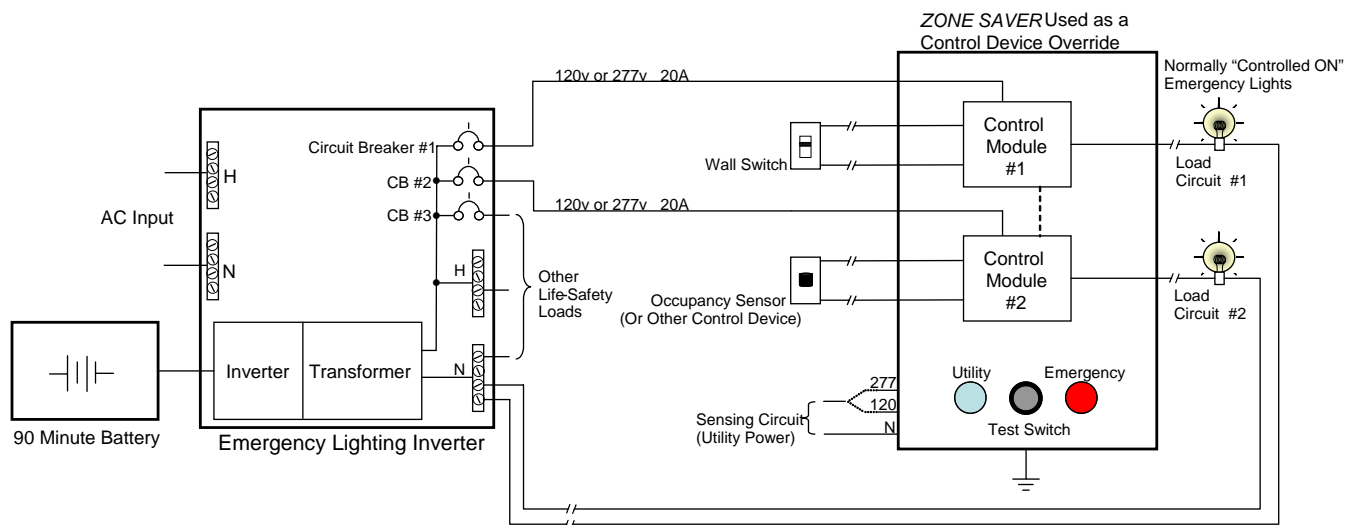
ZONE SAVER Used as a Control Device Override

Normally "Controlled ON" Emergency Lights

120v or 277v 20A

Circuit Breaker #1

H

CB #2

CB #3

120v or 277v 20A

AC Input

N

H

Other Life-Safety Loads

Wall Switch

Control Module #1

Load Circuit #1

Control Module #2

Load Circuit #2

Occupancy Sensor (Or Other Control Device)

Inverter

Transformer

N

Utility

Emergency

277

120

Sensing Circuit (Utility Power)

N

Test Switch

90 Minute Battery

Emergency Lighting Inverter